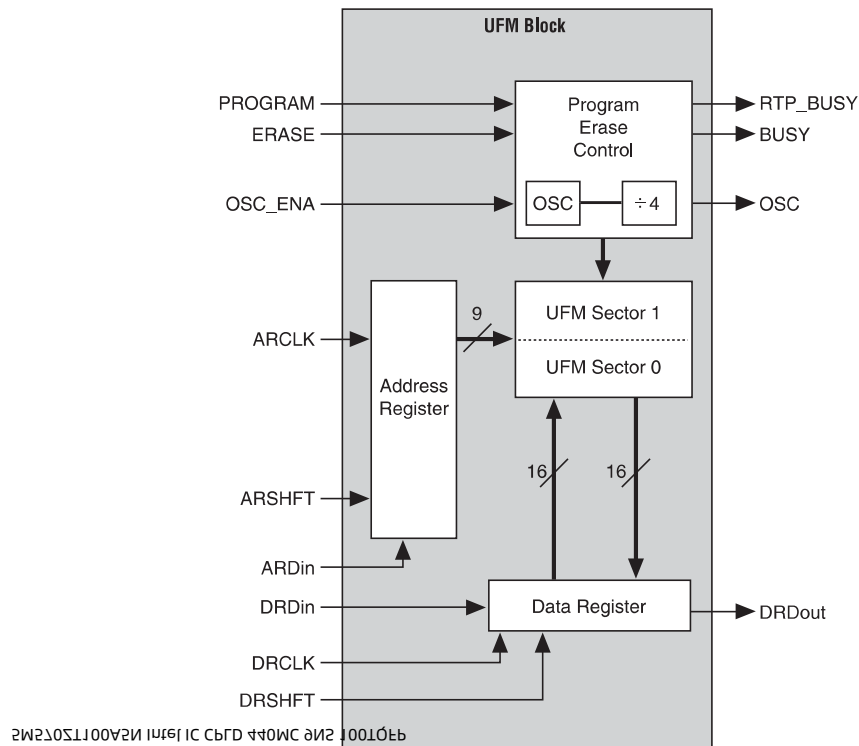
UFM Block

PROGRAM
ERASE
OSC_ENA

Program Erase Control

OSC
$\div 4$

RTP_BUSY
BUSY
OSC

ARCLK
9
Address Register
UFM Sector 1
UFM Sector 0

16
16

ARSHFT
ARDin
DRDin
Data Register
DRDout
DRCLK
DRSHFT

5M570ZT100A5N Intel IC CPLD 440MC 9NS 100TQFP